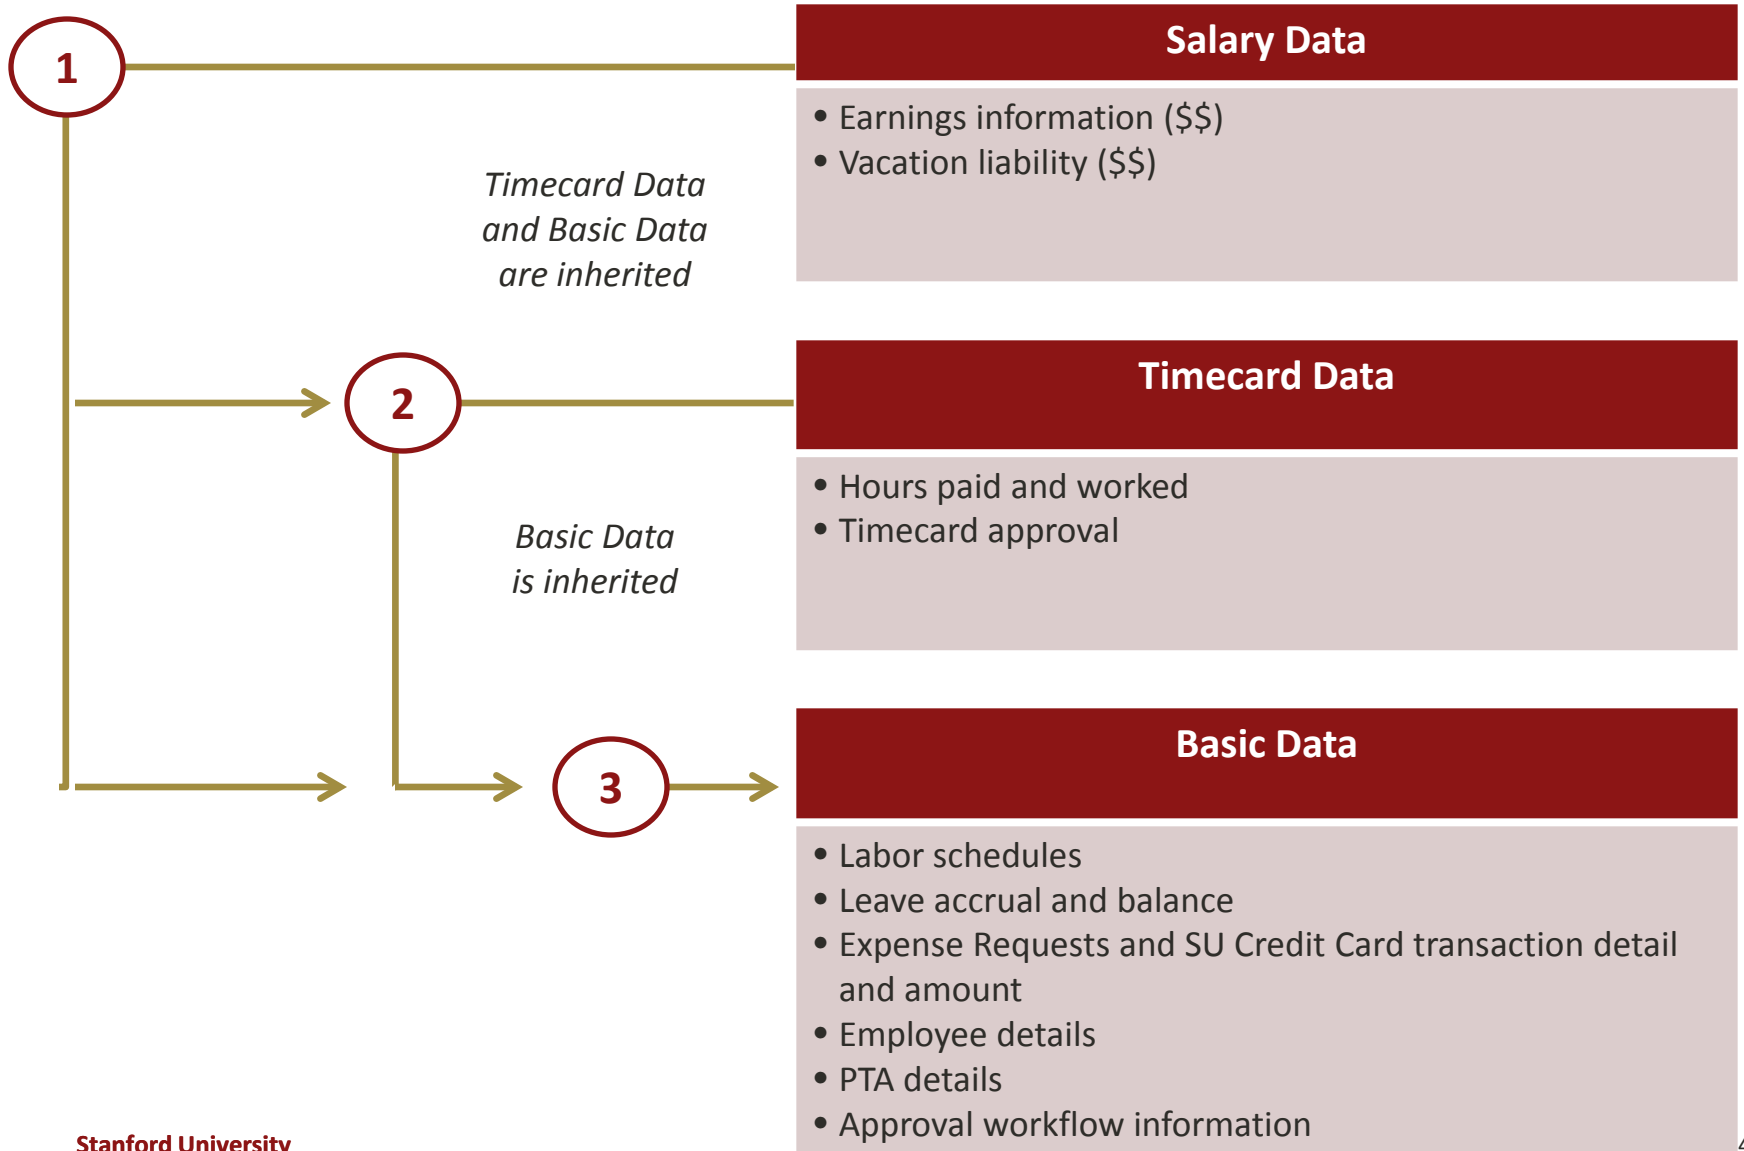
1

Timecard Data and Basic Data are inherited

2

Basic Data is inherited

3

Salary Data

• Earnings information ($$)
• Vacation liability ($$)

Timecard Data

• Hours paid and worked
• Timecard approval

Basic Data

• Labor schedules
• Leave accrual and balance
• Expense Requests and SU Credit Card transaction detail and amount
• Employee details
• PTA details
• Approval workflow information

Stanford University